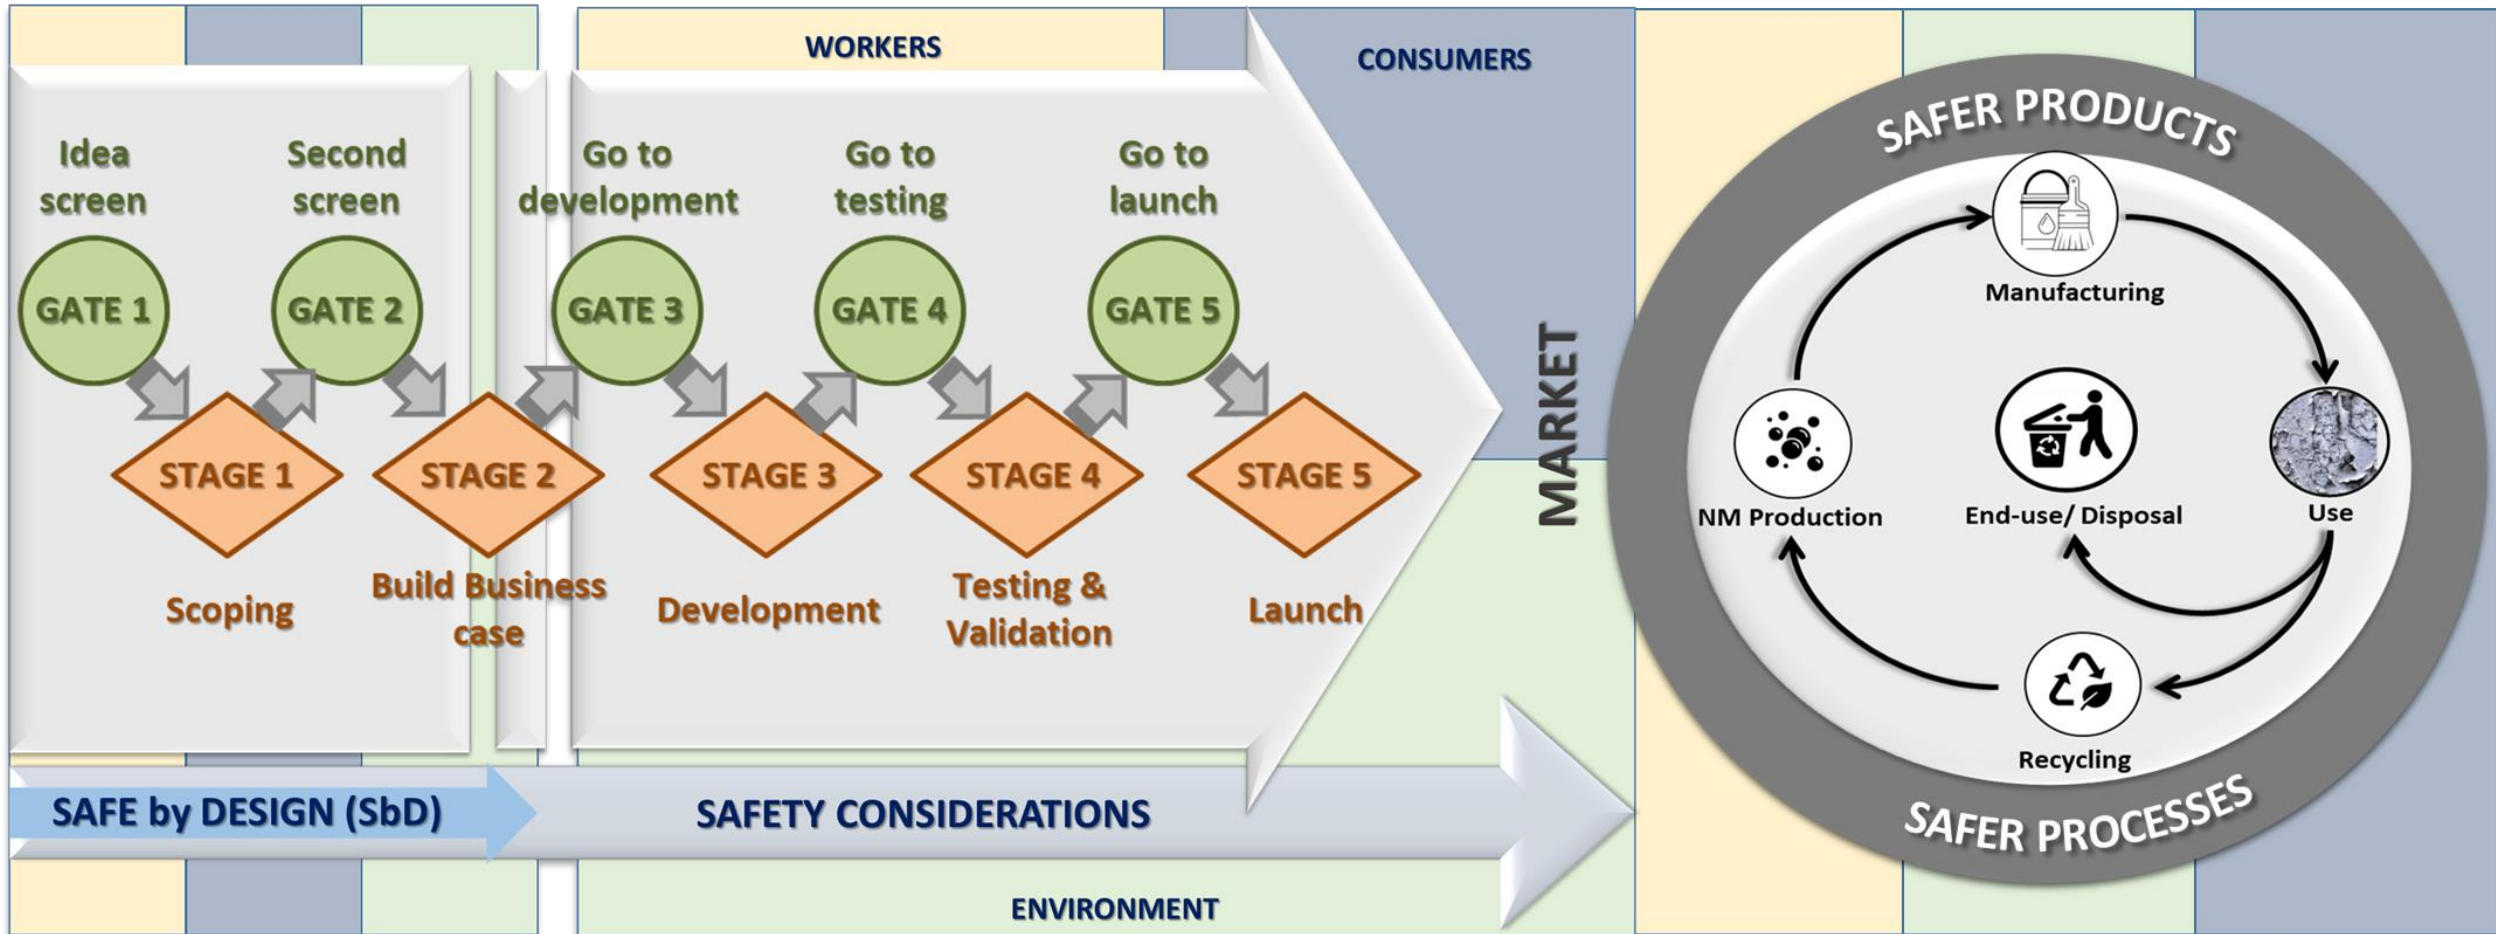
WORKERS

CONSUMERS

Idea screen

Second screen

Go to development

Go to testing

Go to launch

GATE 1

GATE 2

GATE 3

GATE 4

GATE 5

STAGE 1

STAGE 2

STAGE 3

STAGE 4

STAGE 5

Scoping

Build Business case

Development

Testing & Validation

Launch

MARKET

SAFER PRODUCTS

Manufacturing

NM Production

End-use/ Disposal

Use

Recycling

SAFER PROCESSES

SAFE by DESIGN (SbD)

SAFETY CONSIDERATIONS

ENVIRONMENT